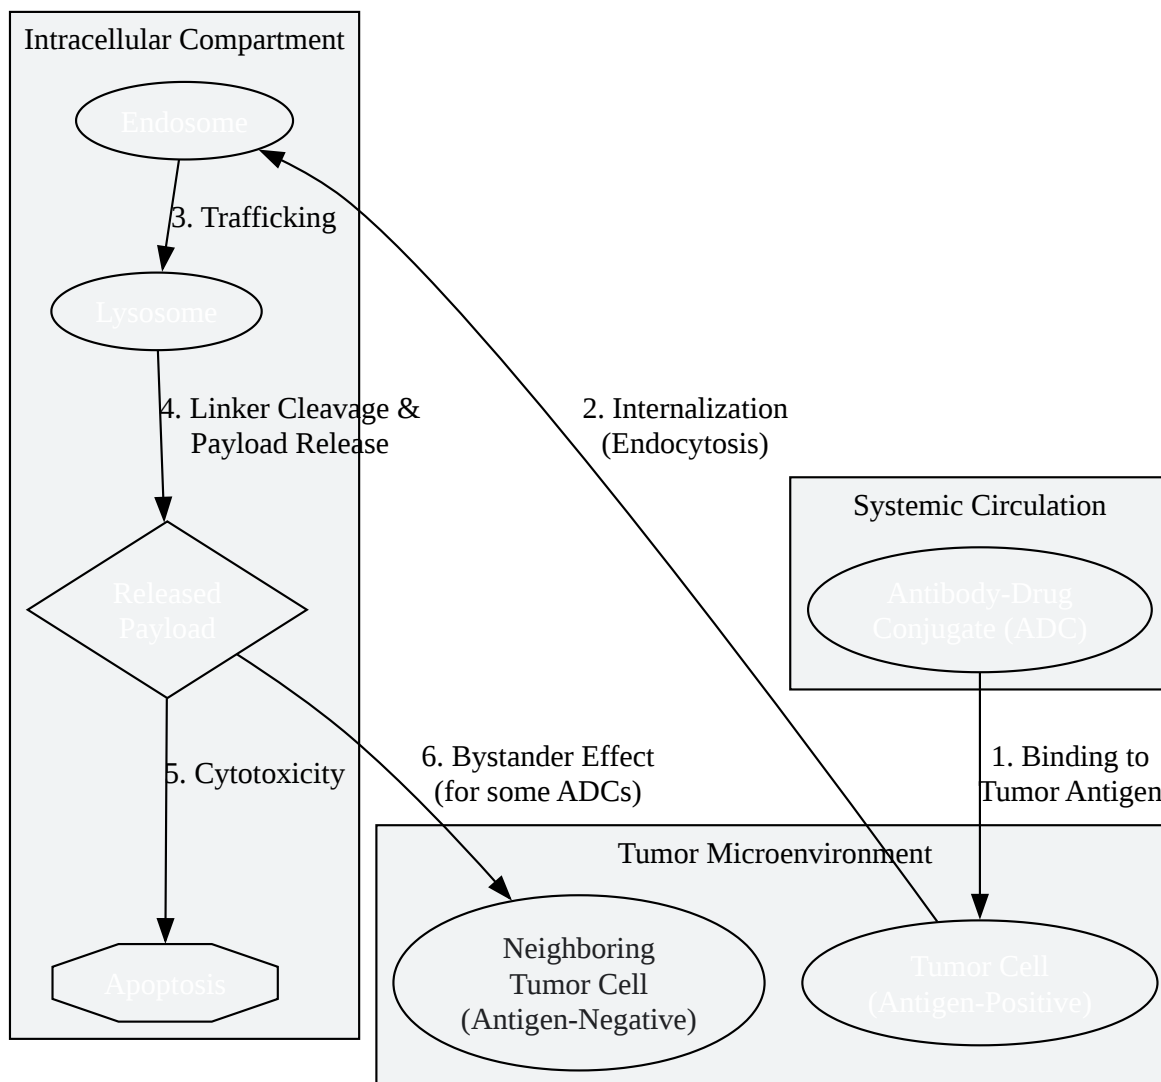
Intracellular Compartment

Endosome

3. Trafficking

Lysosome

4. Linker Cleavage & Payload Release

Released Payload

5. Cytotoxicity

Apoptosis

2. Internalization (Endocytosis)

Systemic Circulation

Antibody-Drug Conjugate (ADC)

1. Binding to Tumor Antigen

6. Bystander Effect (for some ADCs)

Tumor Microenvironment

Neighboring Tumor Cell (Antigen-Negative)

Tumor Cell (Antigen-Positive)